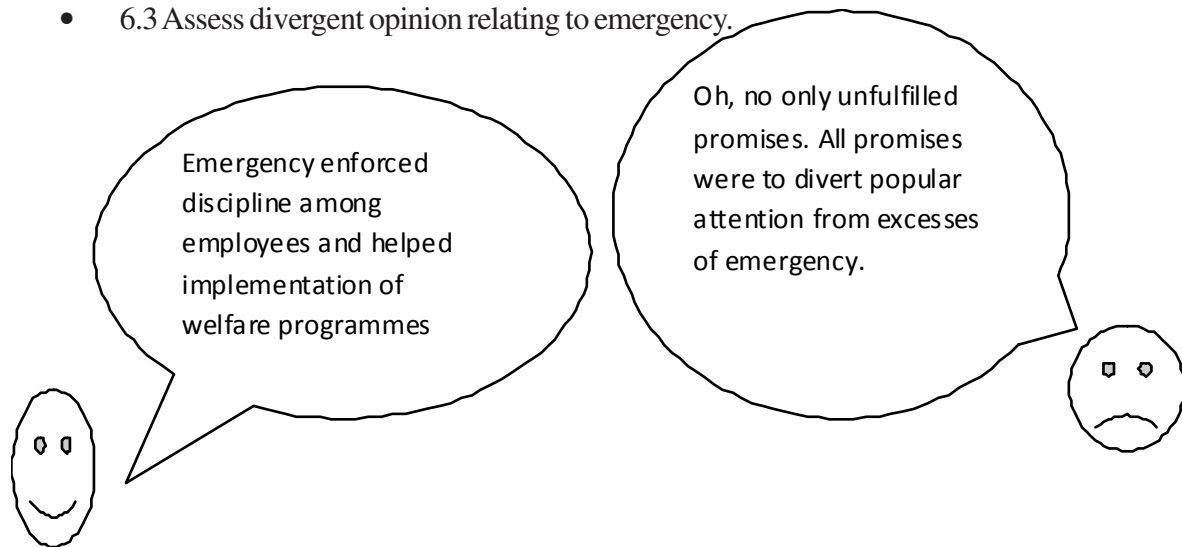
• 6.3 Assess divergent opinion relating to emergency.

Emergency enforced discipline among employees and helped implementation of welfare programmes

Oh, no only unfulfilled promises. All promises were to divert popular attention from excesses of emergency.